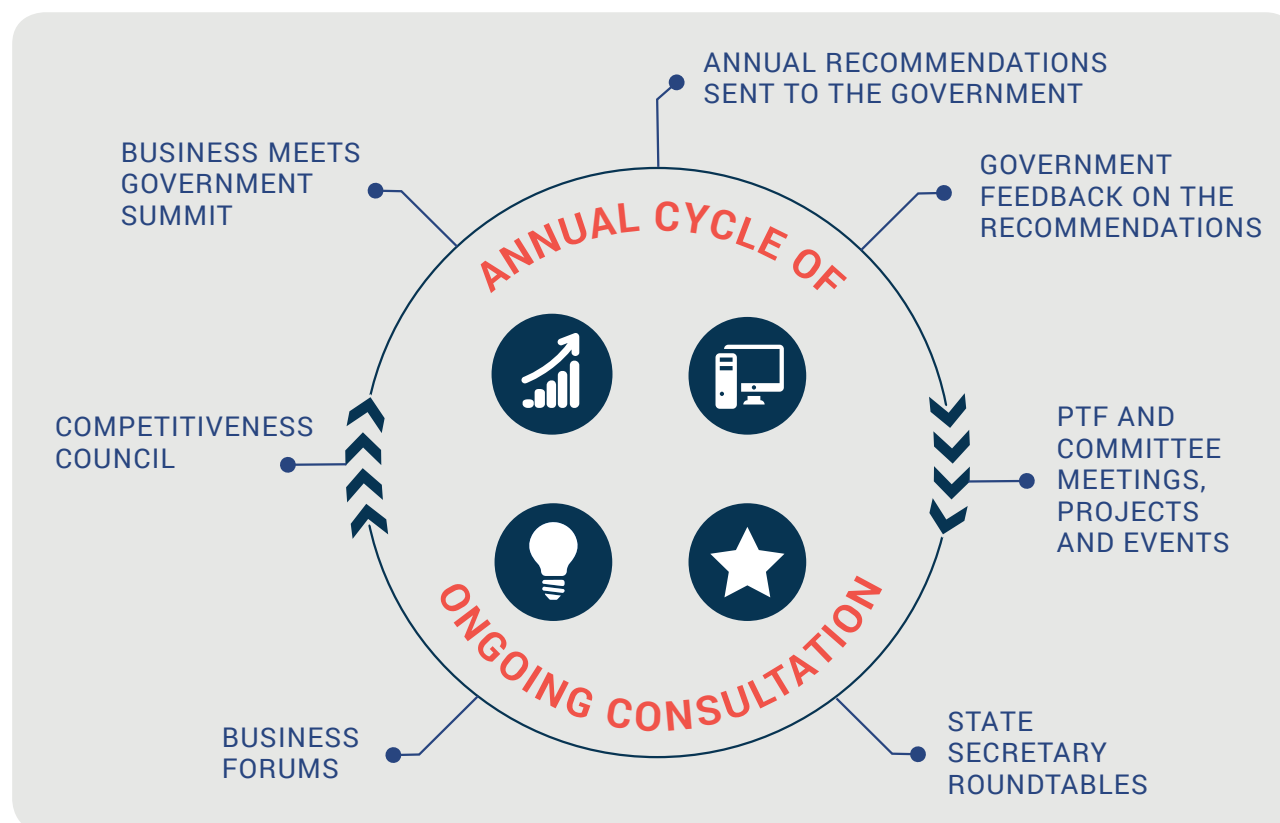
ANNUAL RECOMMENDATIONS SENT TO THE GOVERNMENT

BUSINESS MEETS GOVERNMENT SUMMIT

GOVERNMENT FEEDBACK ON THE RECOMMENDATIONS

ANNUAL CYCLE OF

COMPETITIVENESS COUNCIL

PTF AND COMMITTEE MEETINGS, PROJECTS AND EVENTS

ONGOING CONSULTATION

BUSINESS FORUMS

STATE SECRETARY ROUNDTABLES